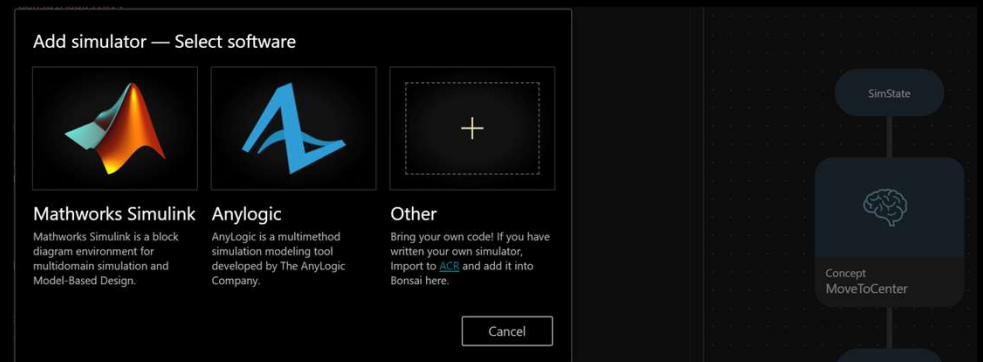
Add simulator — Select software

Mathworks Simulink
Mathworks Simulink is a block diagram environment for multidomain simulation and Model-Based Design.

Anylogic
AnyLogic is a multimethod simulation modeling tool developed by The AnyLogic Company.

Other
Bring your own code! If you have written your own simulator, Import to ACR and add it into Bonsai here.

Cancel

SimState

Concept
MoveToCenter